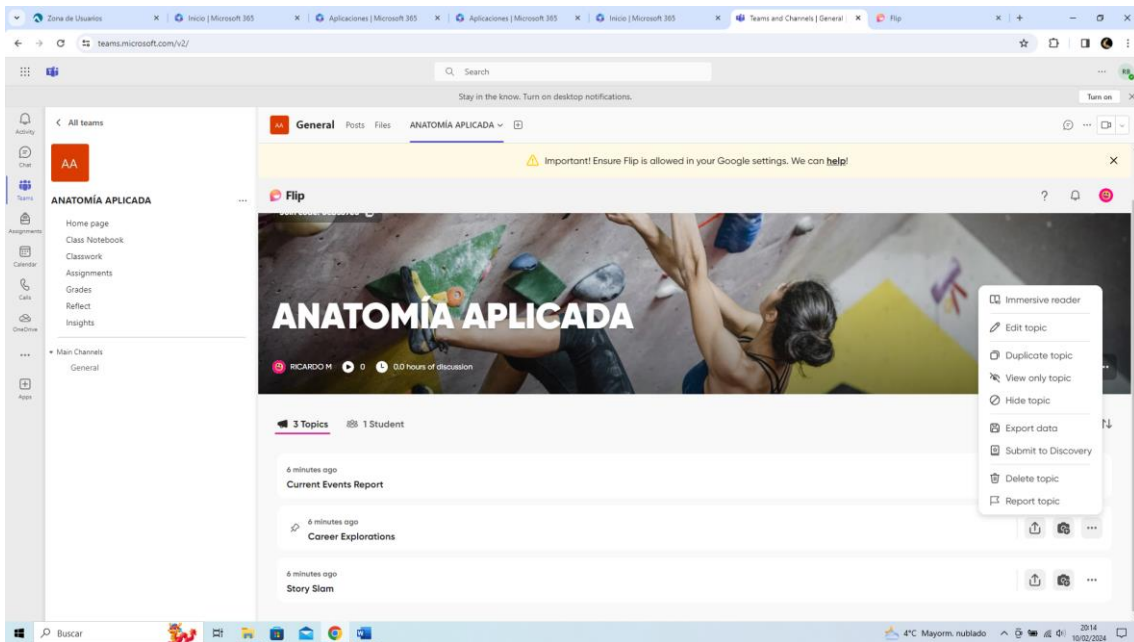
Zona de Usuarios | Inicio | Microsoft 365 | Aplicaciones | Microsoft 365 | Aplicaciones | Microsoft 365 | Inicio | Microsoft 365 | Teams and Channels | General | Flip

teams.microsoft.com/v2/

Search

Stay in the know. Turn on desktop notifications.

Turn on

Activity
Chat
Teams
Assignments
Calendar
Calls
OneDrive
...
Apps

< All teams

AA

ANATOMÍA APLICADA ...

Home page
Class Notebook
Classwork
Assignments
Grades
Reflect
Insights

Main Channels
General

AA General Posts Files ANATOMÍA APLICADA

Important! Ensure Flip is allowed in your Google settings. We can help!

Flip

ANATOMÍA APLICADA

RICARDO M 0 0.0 hours of discussion

Immersive reader
Edit topic
Duplicate topic
View only topic
Hide topic
Export data
Submit to Discovery
Delete topic
Report topic

3 Topics 1 Student

6 minutes ago
Current Events Report

6 minutes ago
Career Explorations

6 minutes ago
Story Slam

Buscar

4°C Mayorm. nublado 20:14 10/02/2024